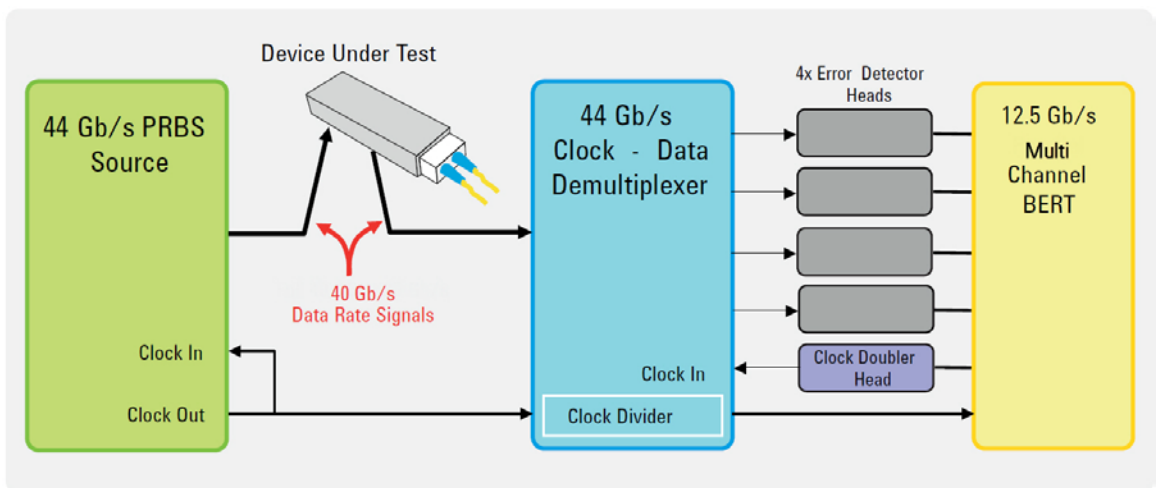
Device Under Test

44 Gb/s PRBS Source

Clock In

Clock Out

40 Gb/s
Data Rate Signals

44 Gb/s
Clock - Data Demultiplexer

Clock In

Clock Divider

4x Error Detector Heads

Clock Doubler Head

12.5 Gb/s
Multi Channel BERT